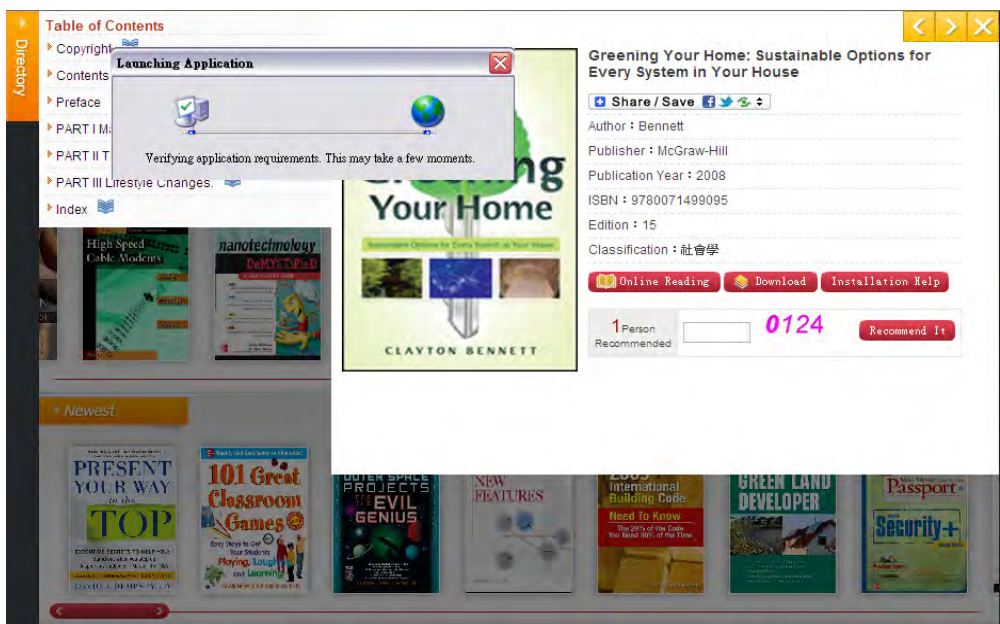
Directory

Table of Contents

Copyright

Contents

Preface

PART I M

PART II T

PART III Lifestyle Changes.

Index

Launching Application

Verifying application requirements. This may take a few moments.

Greening Your Home: Sustainable Options for Every System in Your House

Share / Save

Author：Bennett

Publisher：McGraw-Hill

Publication Year：2008

ISBN：9780071499095

Edition：15

Classification：社會學

Online Reading

Download

Installation Help

1 Person Recommended

0124

Recommend It

Greening Your Home

Sustainable Options for Every System in Your House

CLAYTON BENNETT

High Speed Cable Modems

nanotechnology DeMYSTiFieD

Newest

PRESENT YOUR WAY to the TOP

101 Great Classroom Games

OUTER SPACE PROJECTS FOR THE EVIL GENIUS

NEW FEATURES

2009 International Building Code

Need To Know

GREEN LAND DEVELOPER

Passport

Security+